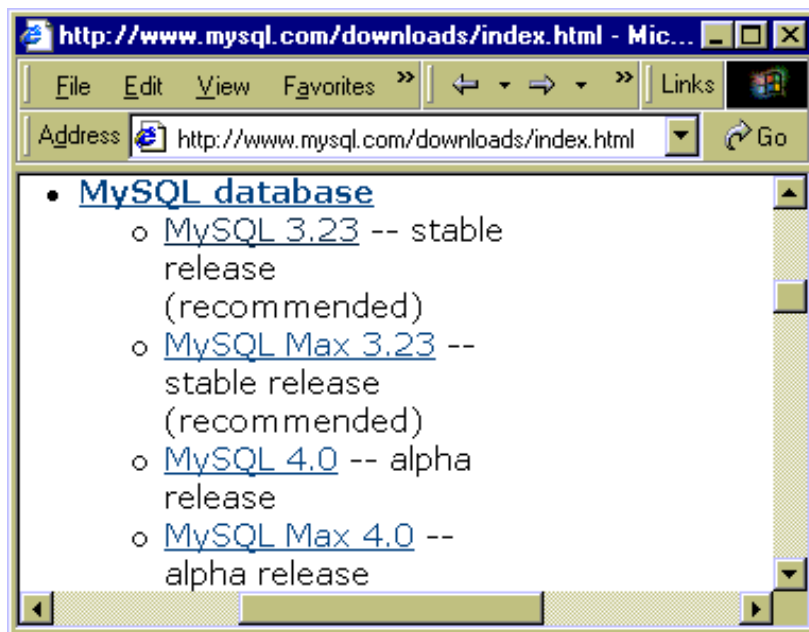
http://www.mysql.com/downloads/index.html - Mic...

File Edit View Favorites » ⇦ ▾ ⇨ ▾ » Links

Address http://www.mysql.com/downloads/index.html Go

- MySQL database
  - MySQL 3.23 -- stable release (recommended)
  - MySQL Max 3.23 -- stable release (recommended)
  - MySQL 4.0 -- alpha release
  - MySQL Max 4.0 -- alpha release